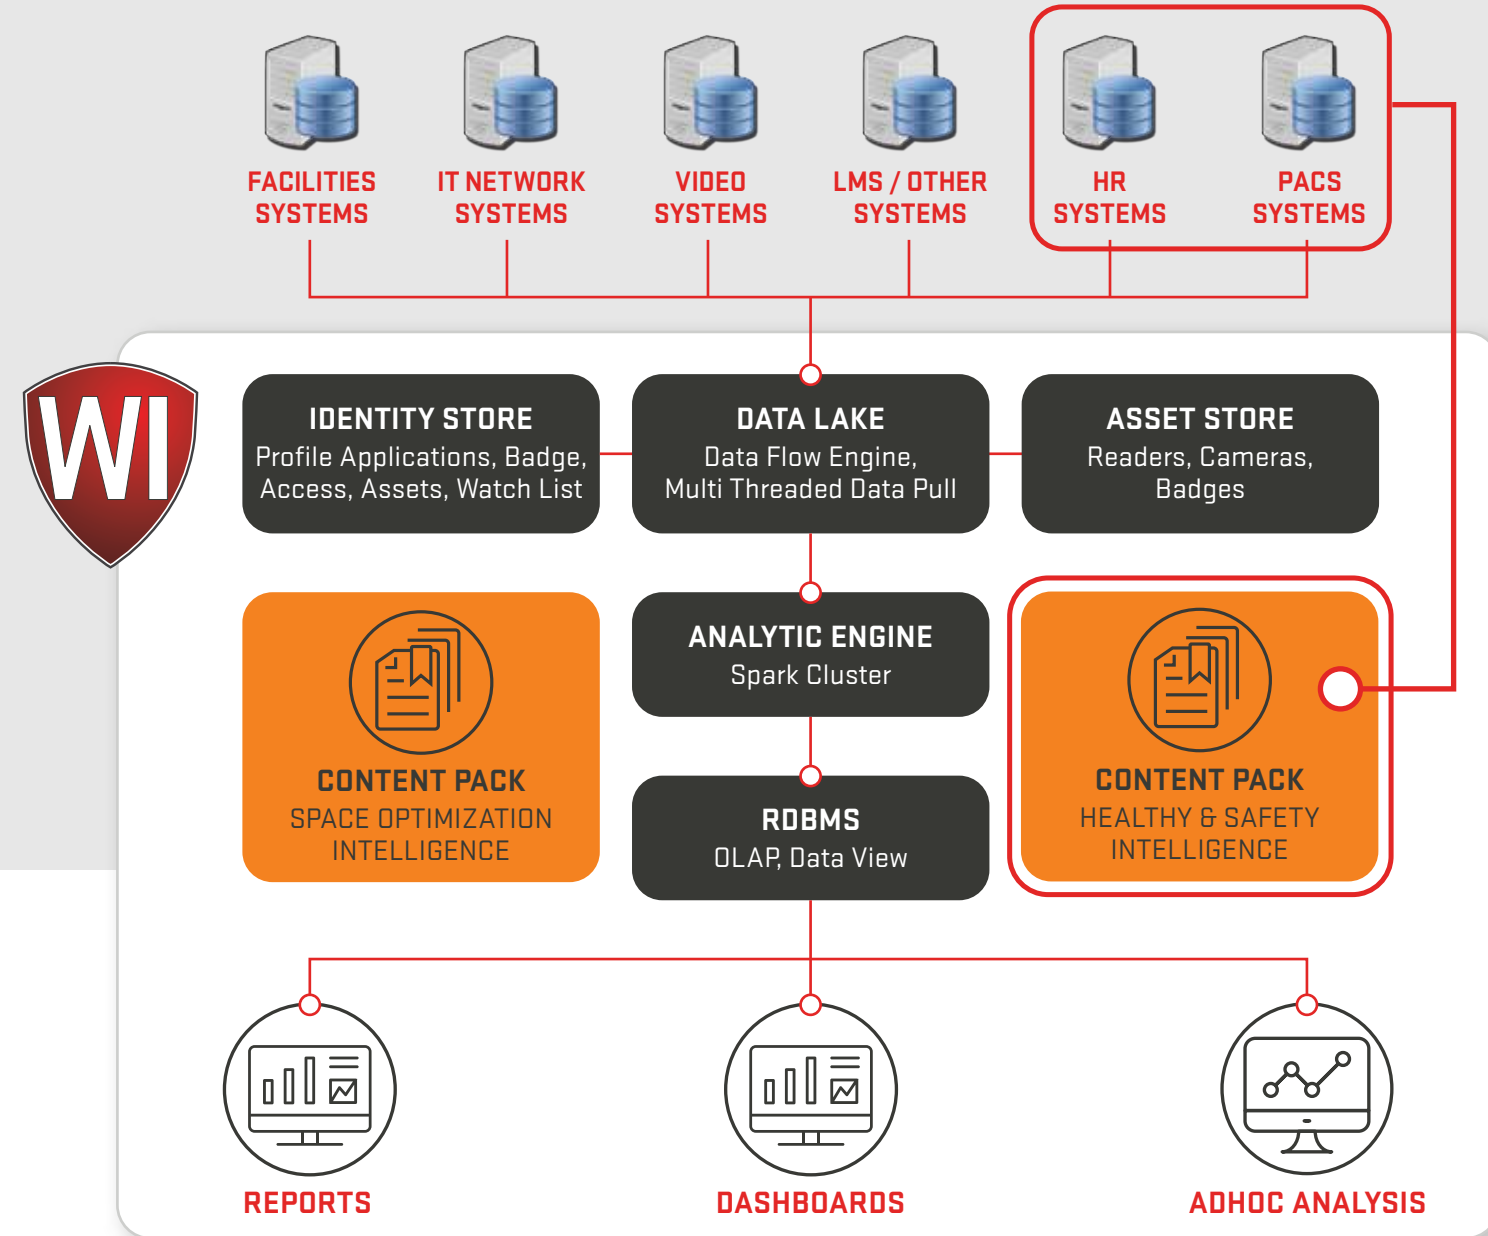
FACILITIES SYSTEMS

IT NETWORK SYSTEMS

VIDEO SYSTEMS

LMS / OTHER SYSTEMS

HR SYSTEMS

PACS SYSTEMS

WI

IDENTITY STORE
Profile Applications, Badge, Access, Assets, Watch List

DATA LAKE
Data Flow Engine, Multi Threaded Data Pull

ASSET STORE
Readers, Cameras, Badges

CONTENT PACK
SPACE OPTIMIZATION INTELLIGENCE

ANALYTIC ENGINE
Spark Cluster

RDBMS
OLAP, Data View

CONTENT PACK
HEALTHY & SAFETY INTELLIGENCE

REPORTS

DASHBOARDS

ADHOC ANALYSIS